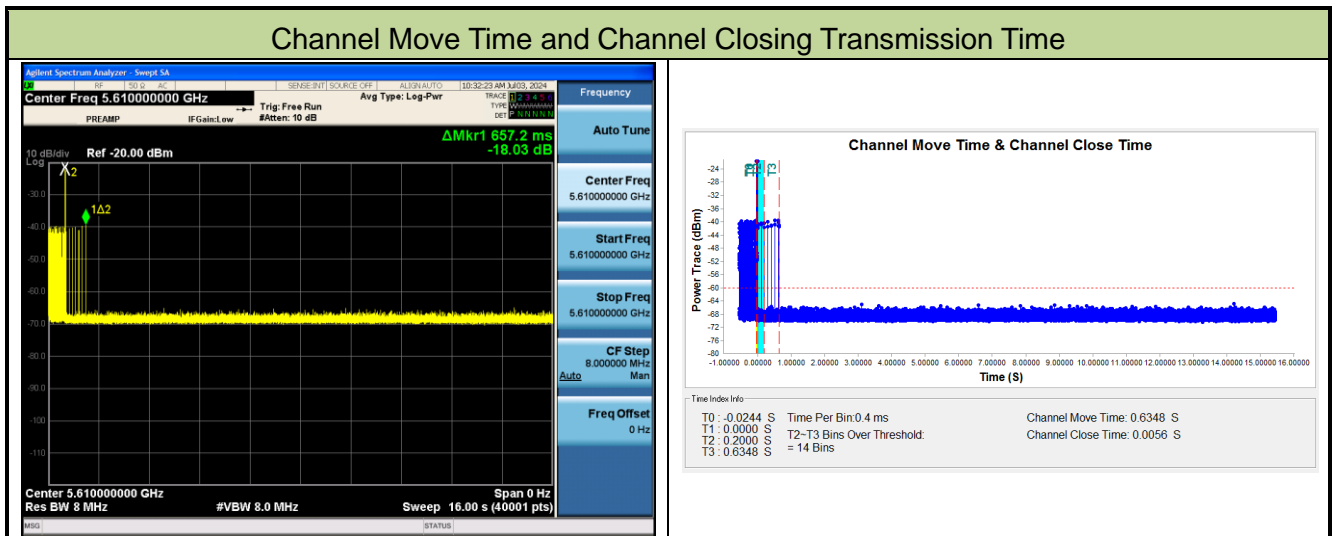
Channel Move Time and Channel Closing Transmission Time

Agilent Spectrum Analyzer - Swept SA
RF 50 Ω AC SENSE:INT SOURCE OFF ALIGN AUTO 10:32:23 AM Jul03, 2024
Center Freq 5.610000000 GHz
Trig: Free Run
Avg Type: Log-Pwr
TRACE 1 2 3 4 5 6
TYPE WWWWWW
DET P N N N N N
PREAMP IFGain:Low #Atten: 10 dB
ΔMkr1 657.2 ms
-18.03 dB
10 dB/div Ref -20.00 dBm
Log
X2
1Δ2
-30.0
-40.0
-50.0
-60.0
-70.0
-80.0
-90.0
-100
-110
Center 5.610000000 GHz
Res BW 8 MHz
#VBW 8.0 MHz
Span 0 Hz
Sweep 16.00 s (40001 pts)
MSG
STATUS

Frequency
Auto Tune
Center Freq
5.610000000 GHz
Start Freq
5.610000000 GHz
Stop Freq
5.610000000 GHz
CF Step
8.000000 MHz
Auto Man
Freq Offset
0 Hz

Channel Move Time & Channel Close Time
T0 T1 T2 T3
-24
-28
-32
-36
-40
-44
-48
-52
-56
-60
-64
-68
-72
-76
-80
Power Trace (dBm)
-1.00000 0.00000 1.00000 2.00000 3.00000 4.00000 5.00000 6.00000 7.00000 8.00000 9.00000 10.00000 11.00000 12.00000 13.00000 14.00000 15.00000 16.00000
Time (S)

Time Index Info
T0 : -0.0244 S
T1 : 0.0000 S
T2 : 0.2000 S
T3 : 0.6348 S
Time Per Bin:0.4 ms
T2~T3 Bins Over Threshold:
= 14 Bins
Channel Move Time: 0.6348 S
Channel Close Time: 0.0056 S